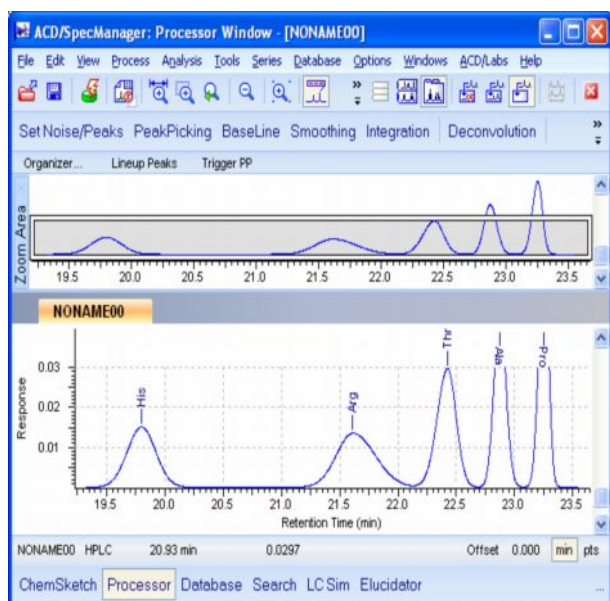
ACD/SpecManager: Processor Window - [NONAME00]

File Edit View Process Analysis Tools Series Database Options Windows ACD/Labs Help

Set Noise/Peaks PeakPicking BaseLine Smoothing Integration Deconvolution

Organizer... Lineup Peaks Trigger PP

Zoom Area

19.5 20.0 20.5 21.0 21.5 22.0 22.5 23.0 23.5

NONAME00

Response

0.03

0.02

0.01

His

Arg

Thr

Ala

Pro

19.5 20.0 20.5 21.0 21.5 22.0 22.5 23.0 23.5

Retention Time (min)

NONAME00 HPLC 20.93 min 0.0297 Offset 0.000 min pts

ChemSketch Processor Database Search LC Sim Elucidator